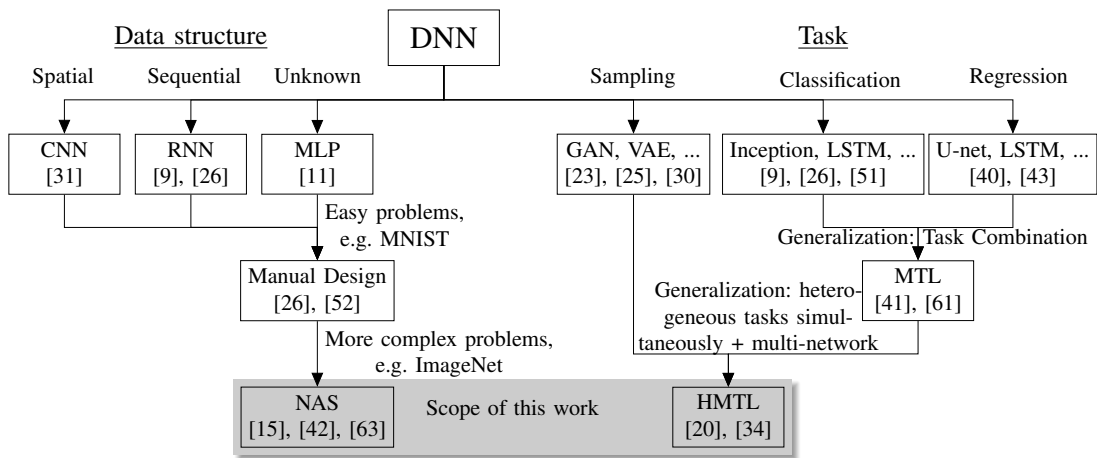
Data structure

DNN

Task

Spatial

Sequential

Unknown

Sampling

Classification

Regression

CNN
[31]

RNN
[9], [26]

MLP
[11]

GAN, VAE, ...
[23], [25], [30]

Inception, LSTM, ...
[9], [26], [51]

U-net, LSTM, ...
[40], [43]

Easy problems, e.g. MNIST

Generalization: Task Combination

Manual Design
[26], [52]

MTL
[41], [61]

Generalization: heterogeneous tasks simultaneously + multi-network

More complex problems, e.g. ImageNet

NAS
[15], [42], [63]

Scope of this work

HMTL
[20], [34]